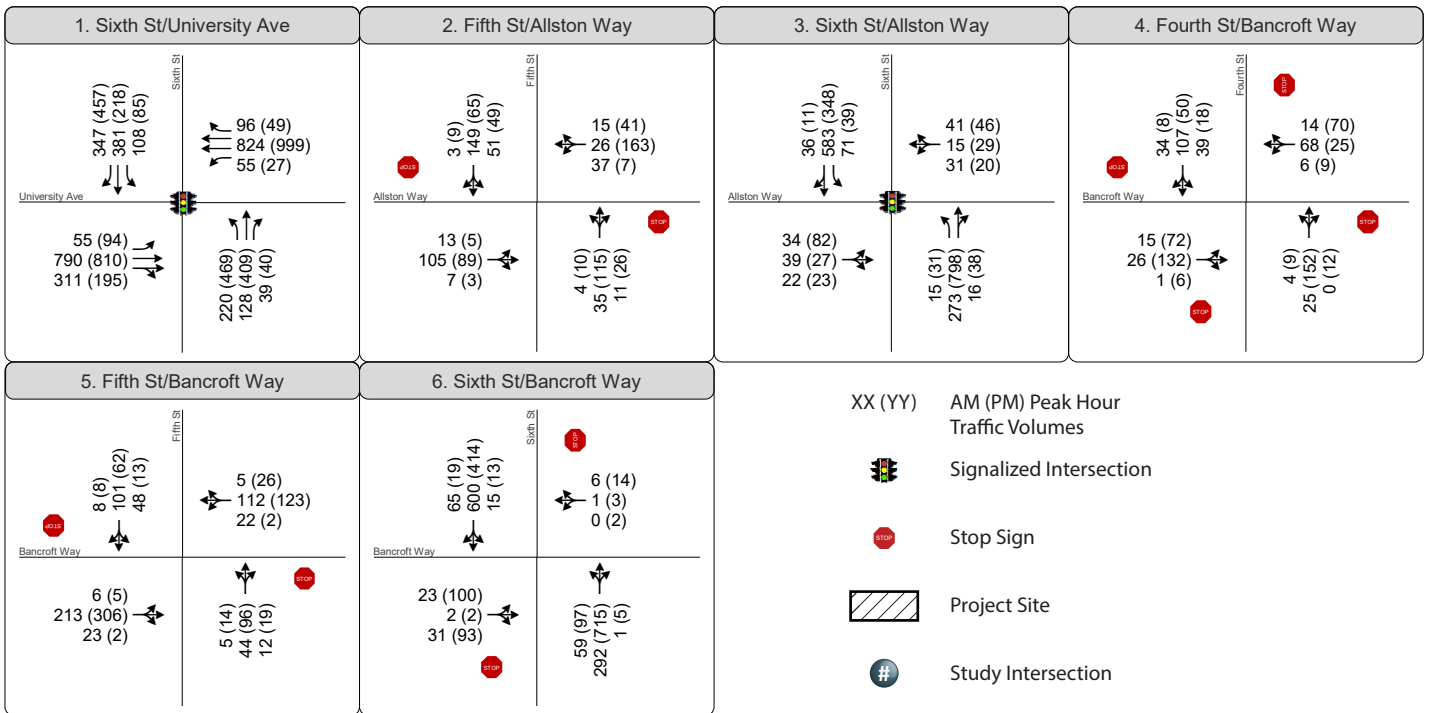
1. Sixth St/University Ave

Sixth St
University Ave

347 (457)
381 (218)
108 (85)

96 (49)
824 (999)
55 (27)

55 (94)
790 (810)
311 (195)

220 (469)
128 (409)
39 (40)

2. Fifth St/Allston Way

Fifth St
Allston Way

3 (9)
149 (65)
51 (49)

15 (41)
26 (163)
37 (7)

13 (5)
105 (89)
7 (3)

4 (10)
35 (115)
11 (26)

STOP
STOP

3. Sixth St/Allston Way

Sixth St
Allston Way

36 (11)
583 (348)
71 (39)

41 (46)
15 (29)
31 (20)

34 (82)
39 (27)
22 (23)

15 (31)
273 (798)
16 (38)

4. Fourth St/Bancroft Way

Fourth St
Bancroft Way

34 (8)
107 (50)
39 (18)

14 (70)
68 (25)
6 (9)

15 (72)
26 (132)
1 (6)

4 (9)
25 (152)
0 (12)

STOP
STOP
STOP
STOP

5. Fifth St/Bancroft Way

Fifth St
Bancroft Way

8 (8)
101 (62)
48 (13)

5 (26)
112 (123)
22 (2)

6 (5)
213 (306)
23 (2)

5 (14)
44 (96)
12 (19)

STOP
STOP

6. Sixth St/Bancroft Way

Sixth St
Bancroft Way

65 (19)
600 (414)
15 (13)

6 (14)
1 (3)
0 (2)

23 (100)
2 (2)
31 (93)

59 (97)
292 (715)
1 (5)

STOP
STOP

XX (YY) AM (PM) Peak Hour Traffic Volumes

Signalized Intersection

STOP Stop Sign

Project Site

# Study Intersection